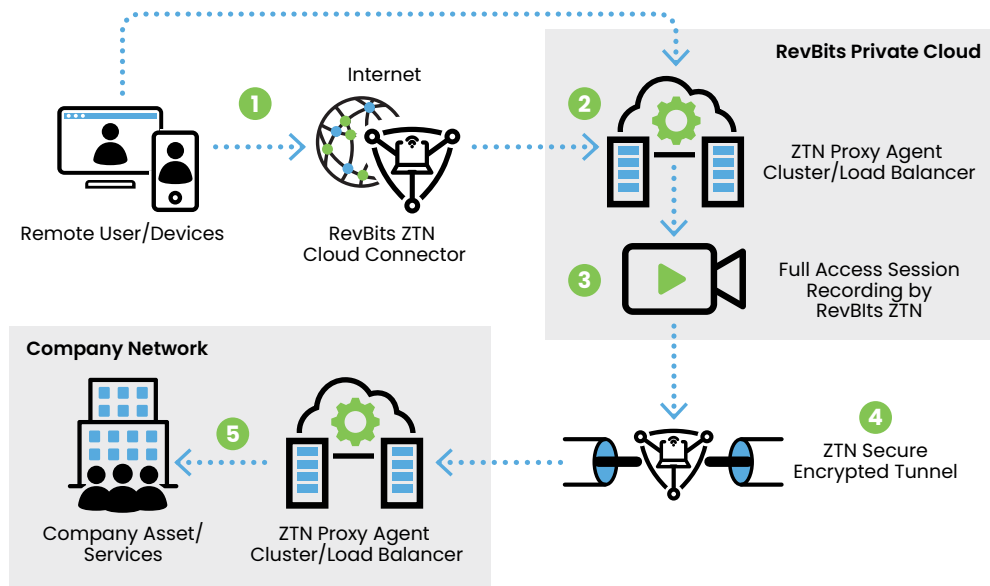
RevBits Private Cloud

Internet

1

2

Remote User/Devices

RevBits ZTN Cloud Connector

ZTN Proxy Agent Cluster/Load Balancer

3

Full Access Session Recording by RevBIts ZTN

Company Network

4

5

ZTN Secure Encrypted Tunnel

Company Asset/ Services

ZTN Proxy Agent Cluster/Load Balancer